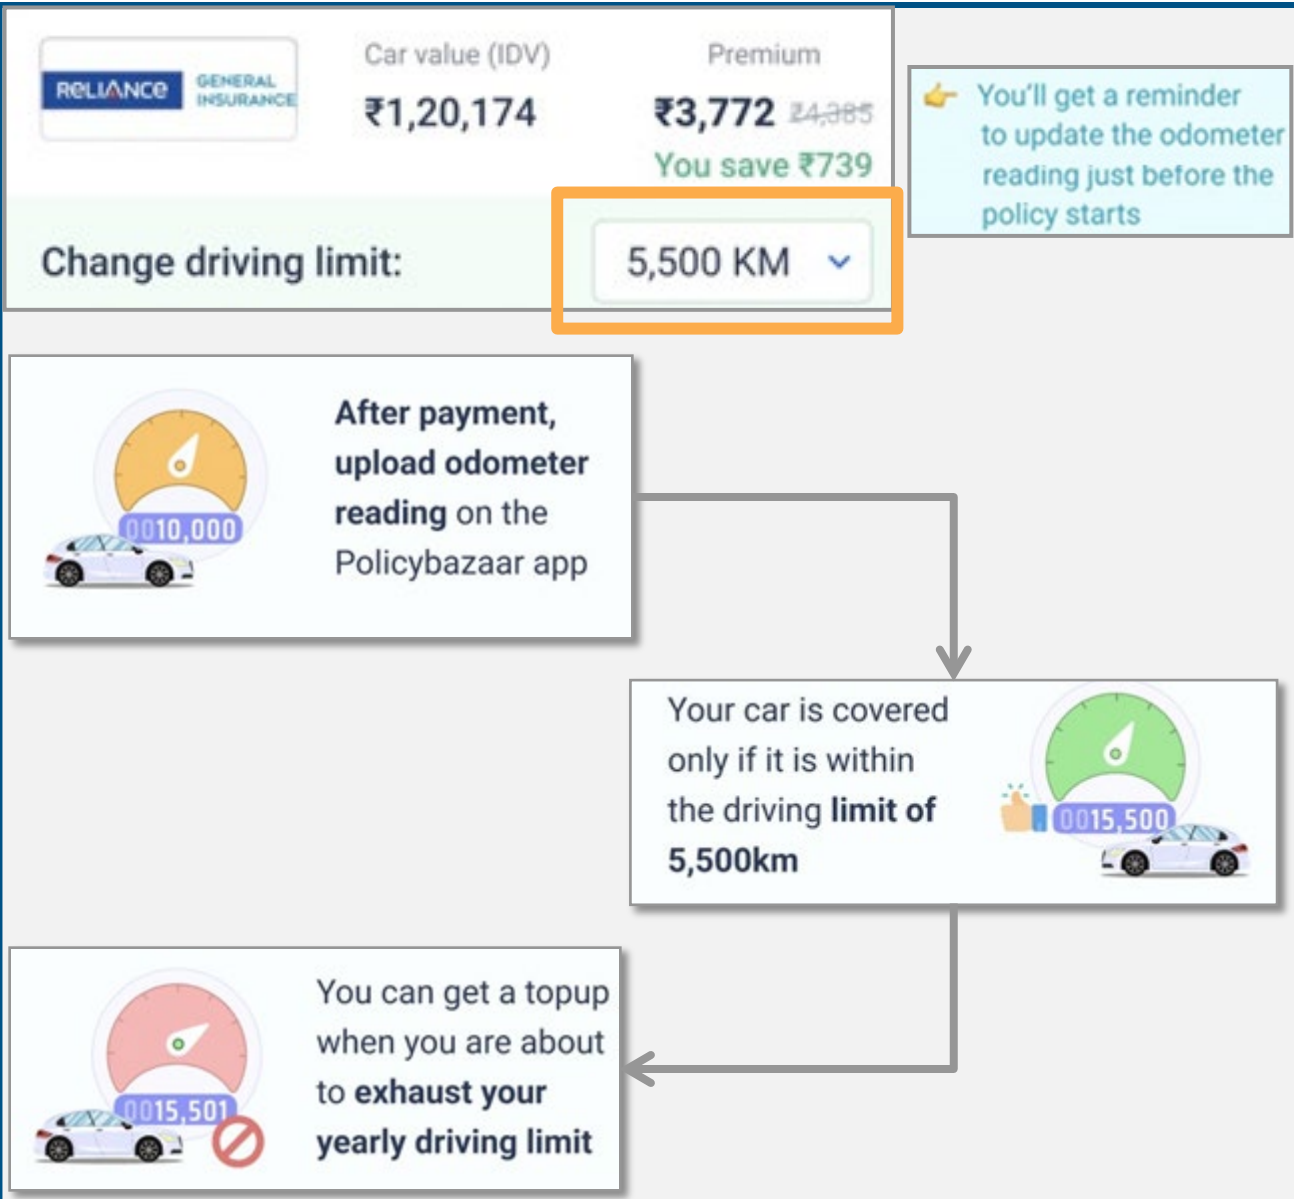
RELIANCE GENERAL INSURANCE

Car value (IDV)
₹1,20,174

Premium
₹3,772 ₹4,385
You save ₹739

Change driving limit:
5,500 KM

You'll get a reminder to update the odometer reading just before the policy starts

0010,000

After payment, upload odometer reading on the Policybazaar app

Your car is covered only if it is within the driving limit of 5,500km

0015,500

0015,501

You can get a topup when you are about to exhaust your yearly driving limit